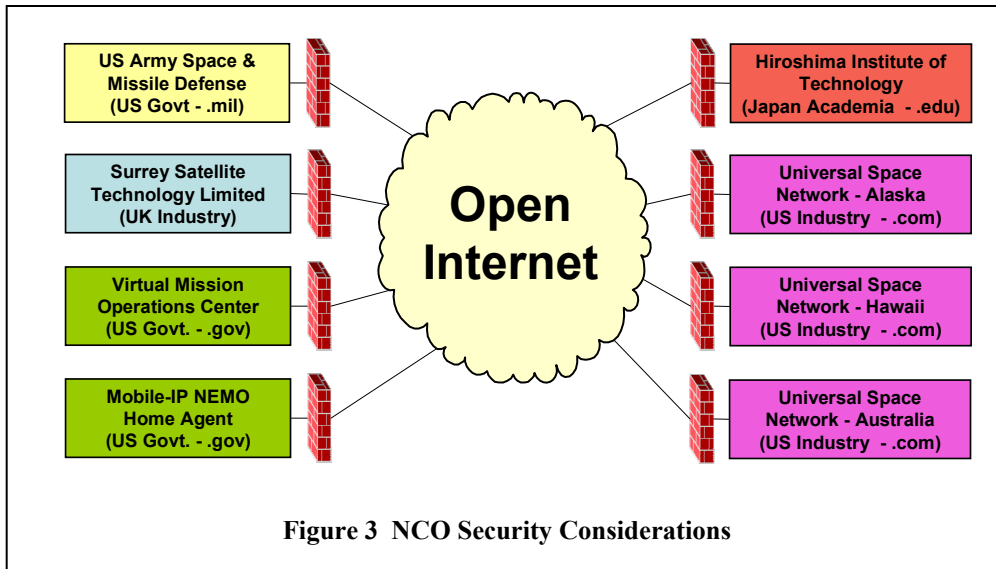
US Army Space & Missile Defense (US Govt - .mil)

Surrey Satellite Technology Limited (UK Industry)

Virtual Mission Operations Center (US Govt. - .gov)

Mobile-IP NEMO Home Agent (US Govt. - .gov)

Open Internet

Hiroshima Institute of Technology (Japan Academia - .edu)

Universal Space Network - Alaska (US Industry - .com)

Universal Space Network - Hawaii (US Industry - .com)

Universal Space Network - Australia (US Industry - .com)

Figure 3 NCO Security Considerations